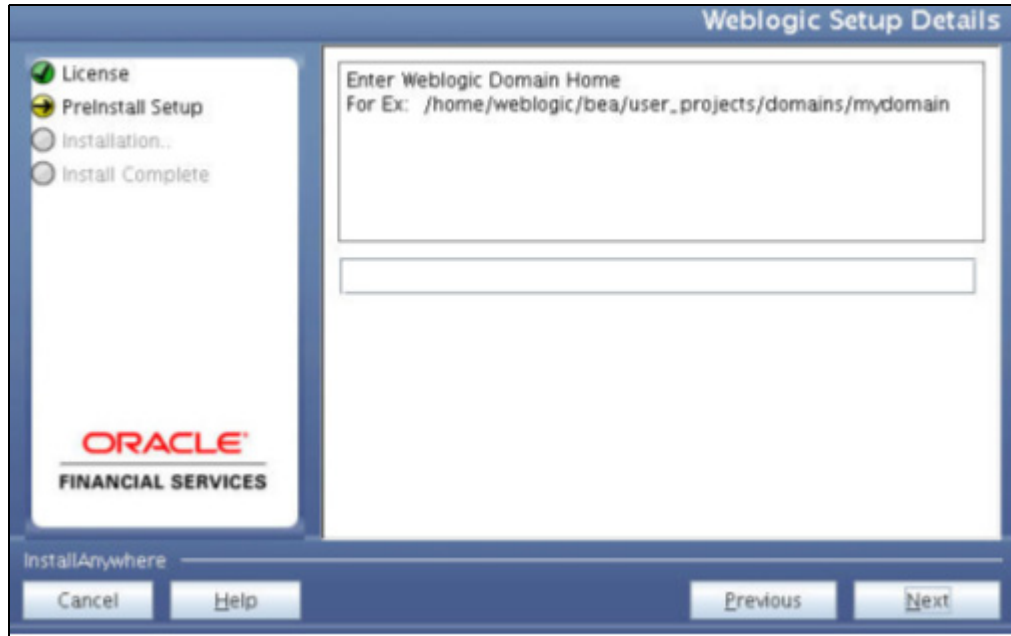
Weblogic Setup Details

License
PreInstall Setup
Installation..
Install Complete

ORACLE
FINANCIAL SERVICES

Enter Weblogic Domain Home
For Ex: /home/weblogic/bea/user_projects/domains/mydomain

InstallAnywhere

Cancel

Help

Previous

Next